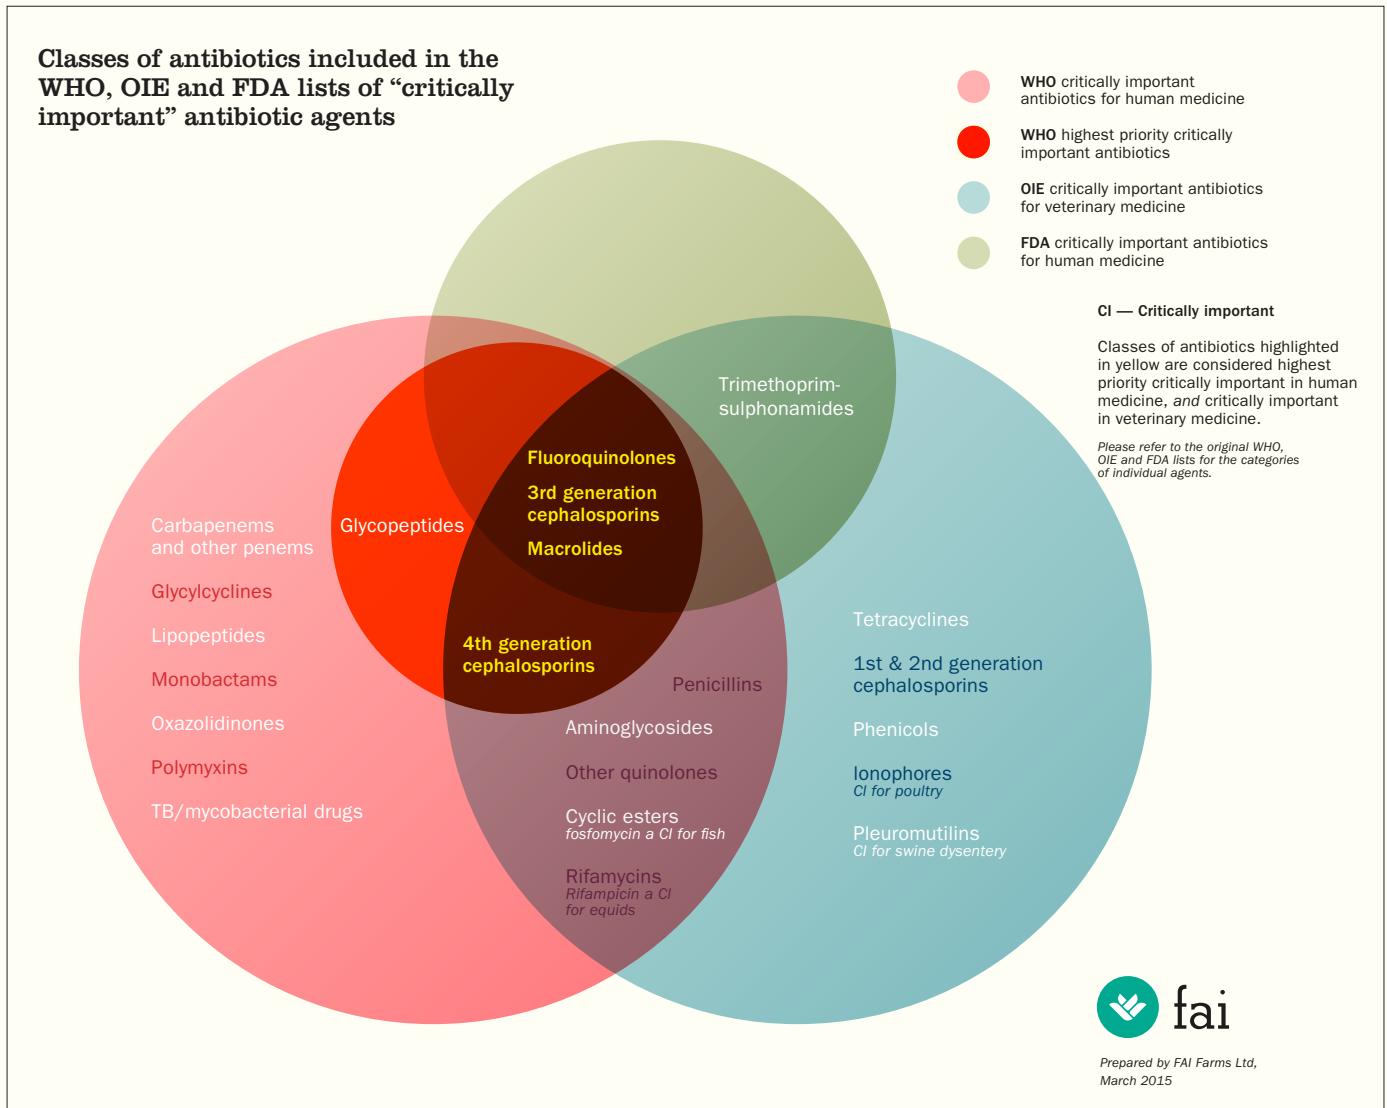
Classes of antibiotics included in the WHO, OIE and FDA lists of “critically important” antibiotic agents

WHO critically important antibiotics for human medicine

WHO highest priority critically important antibiotics

OIE critically important antibiotics for veterinary medicine

FDA critically important antibiotics for human medicine

CI — Critically important

Classes of antibiotics highlighted in yellow are considered highest priority critically important in human medicine, and critically important in veterinary medicine.

Please refer to the original WHO, OIE and FDA lists for the categories of individual agents.

Trimethoprim-sulphonamides

Fluoroquinolones

3rd generation cephalosporins

Macrolides

Glycopeptides

Carbapenems and other penems

Glycylcyclines

Lipopeptides

Monobactams

Oxazolidinones

Polymyxins

TB/mycobacterial drugs

4th generation cephalosporins

Penicillins

Aminoglycosides

Other quinolones

Cyclic esters
fosfomycin a CI for fish

Rifamycins
Rifampicin a CI for equids

Tetracyclines

1st & 2nd generation cephalosporins

Phenicols

Ionophores
CI for poultry

Pleuromutilins
CI for swine dysentery

fai

Prepared by FAI Farms Ltd, March 2015